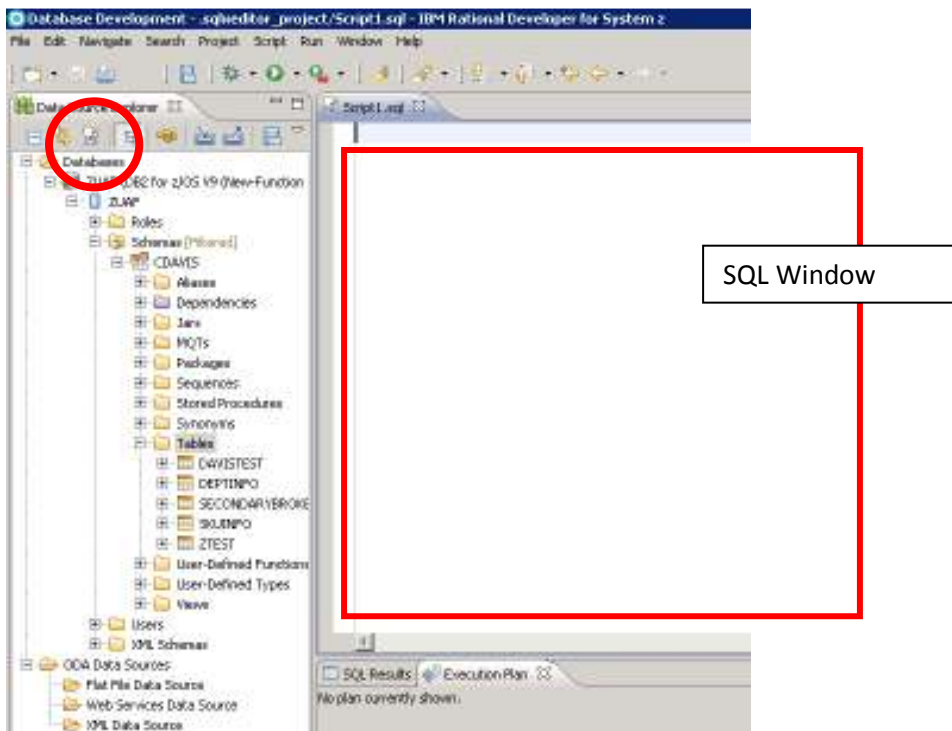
Database Development - .sqleditor_project/Script1.sql - IBM Rational Developer for System z

File Edit Navigate Search Project Script Run Window Help

Data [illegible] Explorer

Script1.sql

Databases
ZUAP [DB2 for z/OS V9 (New-Function
ZUAP
Roles
Schemas [Filtered]
CDAVIS
Aliases
Dependencies
Jars
MQTs
Packages
Sequences
Stored Procedures
Synonyms
Tables
DAVISTEST
DEPTINFO
SECONDARYBROKE
SKUINFO
ZTEST
User-Defined Functions
User-Defined Types
Views
Users
XML Schemas
ODA Data Sources
Flat File Data Source
Web Services Data Source
XML Data Source

SQL Window

SQL Results
Execution Plan
No plan currently shown.